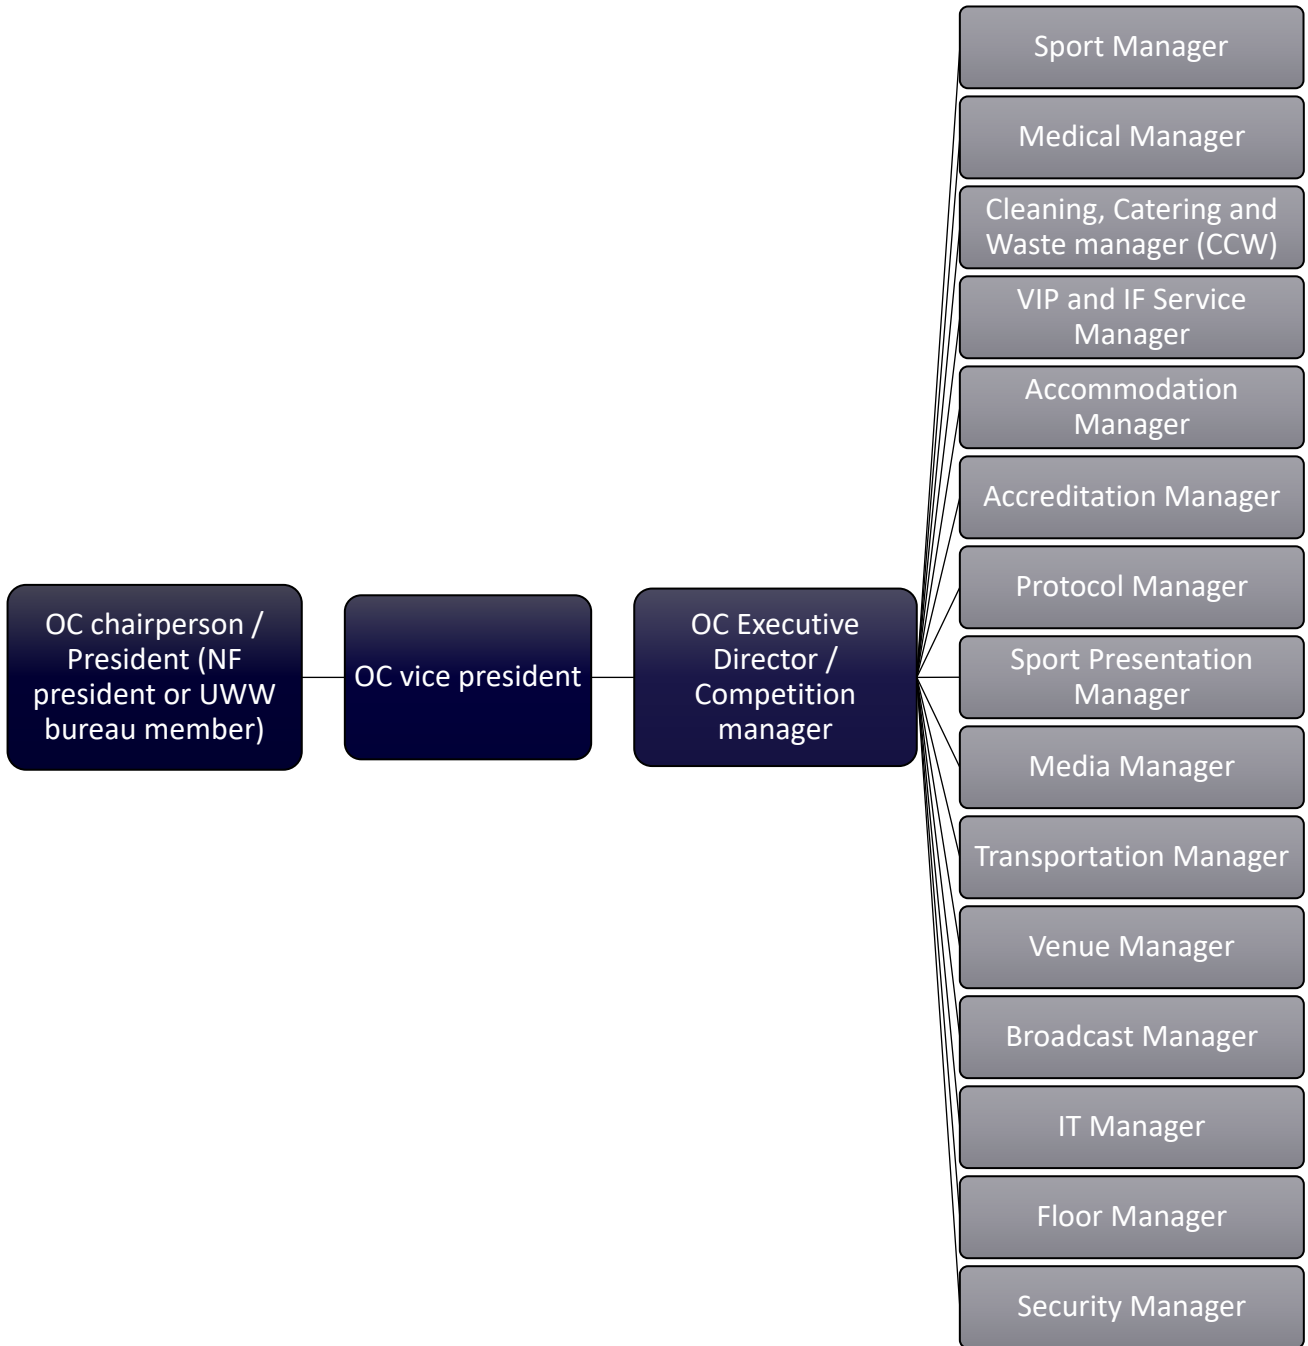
OC chairperson / President (NF president or UWW bureau member)

OC vice president

OC Executive Director / Competition manager

Sport Manager

Medical Manager

Cleaning, Catering and Waste manager (CCW)

VIP and IF Service Manager

Accommodation Manager

Accreditation Manager

Protocol Manager

Sport Presentation Manager

Media Manager

Transportation Manager

Venue Manager

Broadcast Manager

IT Manager

Floor Manager

Security Manager